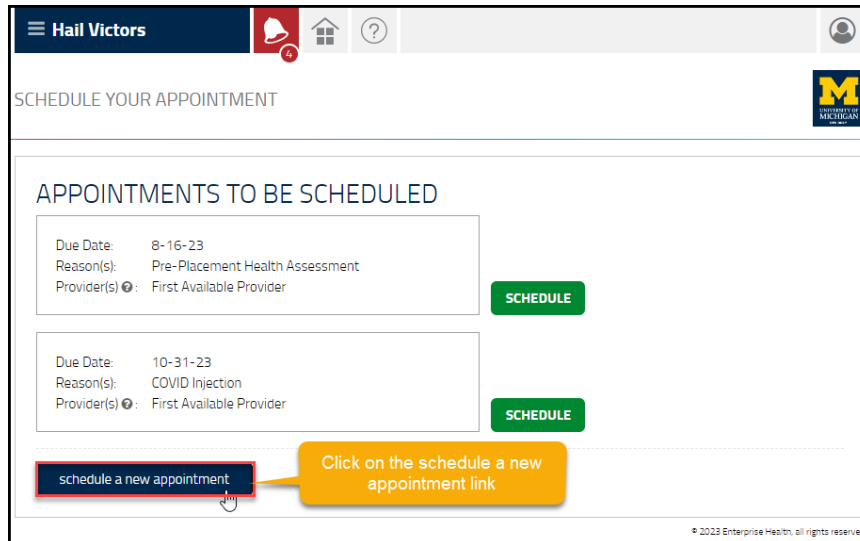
Hail Victors

4

SCHEDULE YOUR APPOINTMENT

M UNIVERSITY OF MICHIGAN

APPOINTMENTS TO BE SCHEDULED

Due Date: 8-16-23
Reason(s): Pre-Placement Health Assessment
Provider(s) ❓: First Available Provider

SCHEDULE

Due Date: 10-31-23
Reason(s): COVID Injection
Provider(s) ❓: First Available Provider

SCHEDULE

schedule a new appointment

Click on the schedule a new appointment link

© 2023 Enterprise Health, all rights reserve